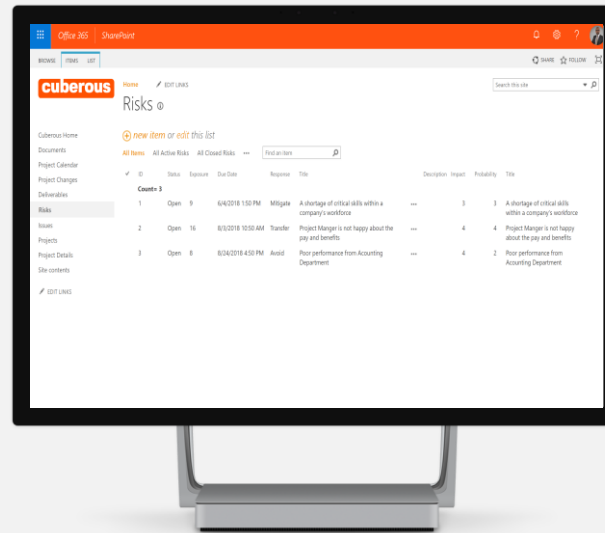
Office 365 SharePoint

BROWSE ITEMS LIST

SHARE FOLLOW

cuberous

Home EDIT LINKS

Risks

Search this site

Cuberous Home
Documents
Project Calendar
Project Changes
Deliverables
Risks
Issues
Projects
Project Details
Site contents

EDIT LINKS

new item or edit this list

All Items All Active Risks All Closed Risks ··· Find an item

| ✓ | ID | Status | Exposure | Due Date | Response | Title | | Description | Impact | Probability | Title |
|---|---|---|---|---|---|---|---|---|---|---|---|
| | Count= 3 | | | | | | | | | | |
| | 1 | Open | 9 | 6/4/2018 1:50 PM | Mitigate | A shortage of critical skills within a company's workforce | ··· | | 3 | 3 | A shortage of critical skills within a company's workforce |
| | 2 | Open | 16 | 8/3/2018 10:50 AM | Transfer | Project Manger is not happy about the pay and benefits | ··· | | 4 | 4 | Project Manger is not happy about the pay and benefits |
| | 3 | Open | 8 | 8/24/2018 4:50 PM | Avoid | Poor performance from Acounting Department | ··· | | 4 | 2 | Poor performance from Acounting Department |